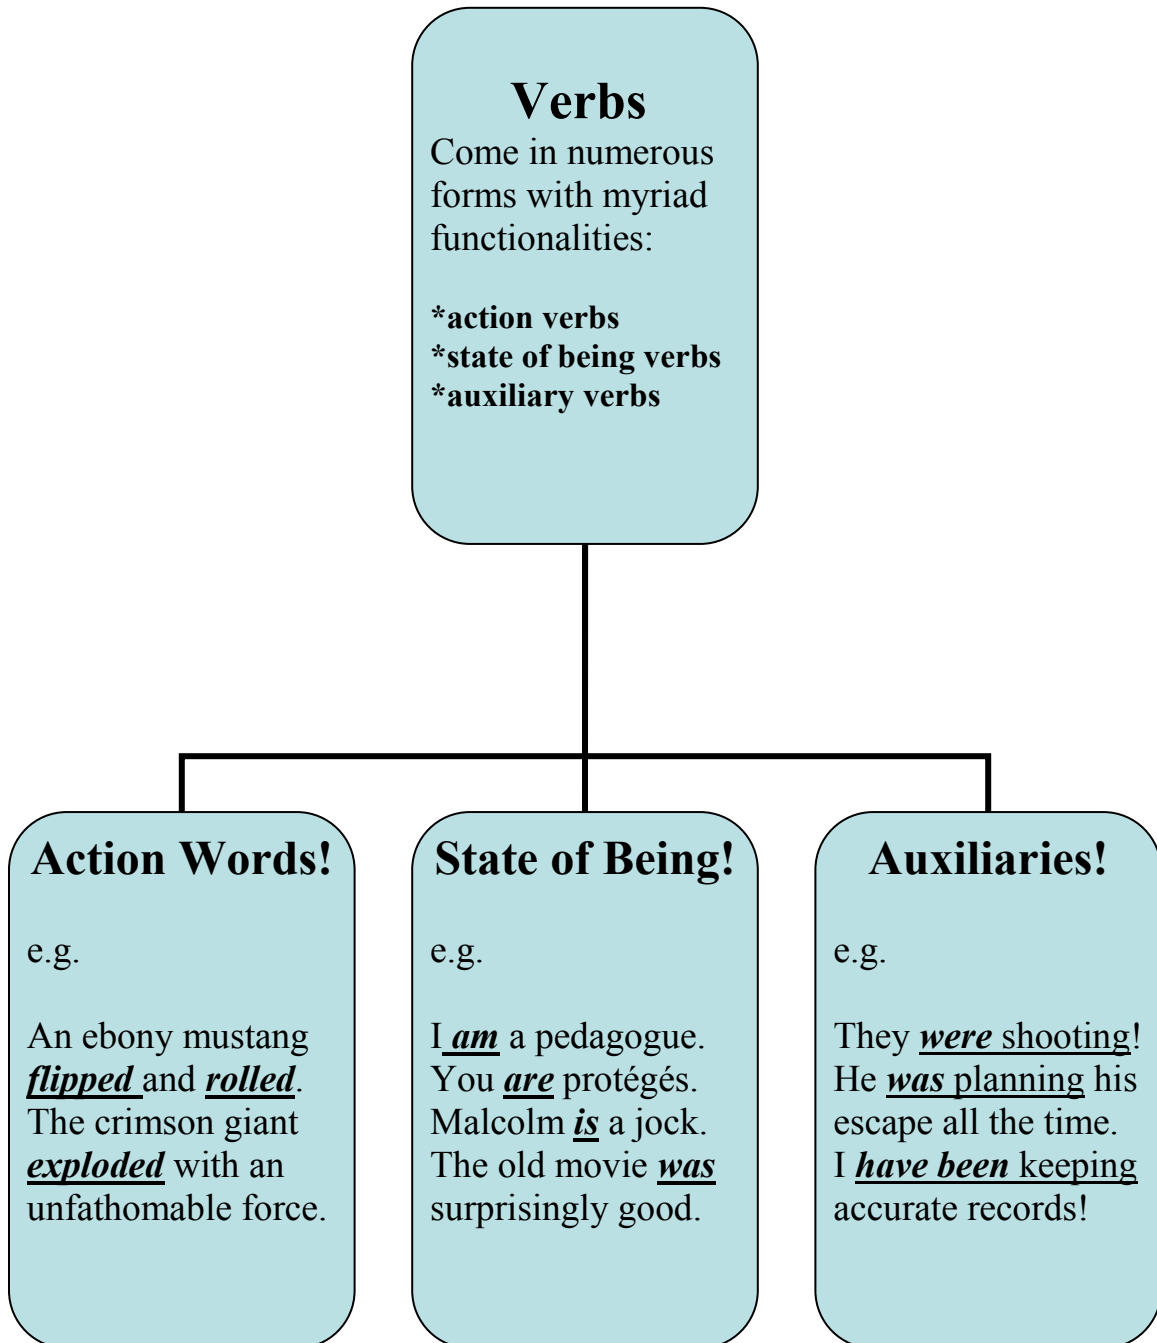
Verbs
Come in numerous forms with myriad functionalities:

*action verbs
*state of being verbs
*auxiliary verbs

Action Words!

e.g.

An ebony mustang flipped and rolled. The crimson giant exploded with an unfathomable force.

State of Being!

e.g.

I am a pedagogue. You are protégés. Malcolm is a jock. The old movie was surprisingly good.

Auxiliaries!

e.g.

They were shooting! He was planning his escape all the time. I have been keeping accurate records!